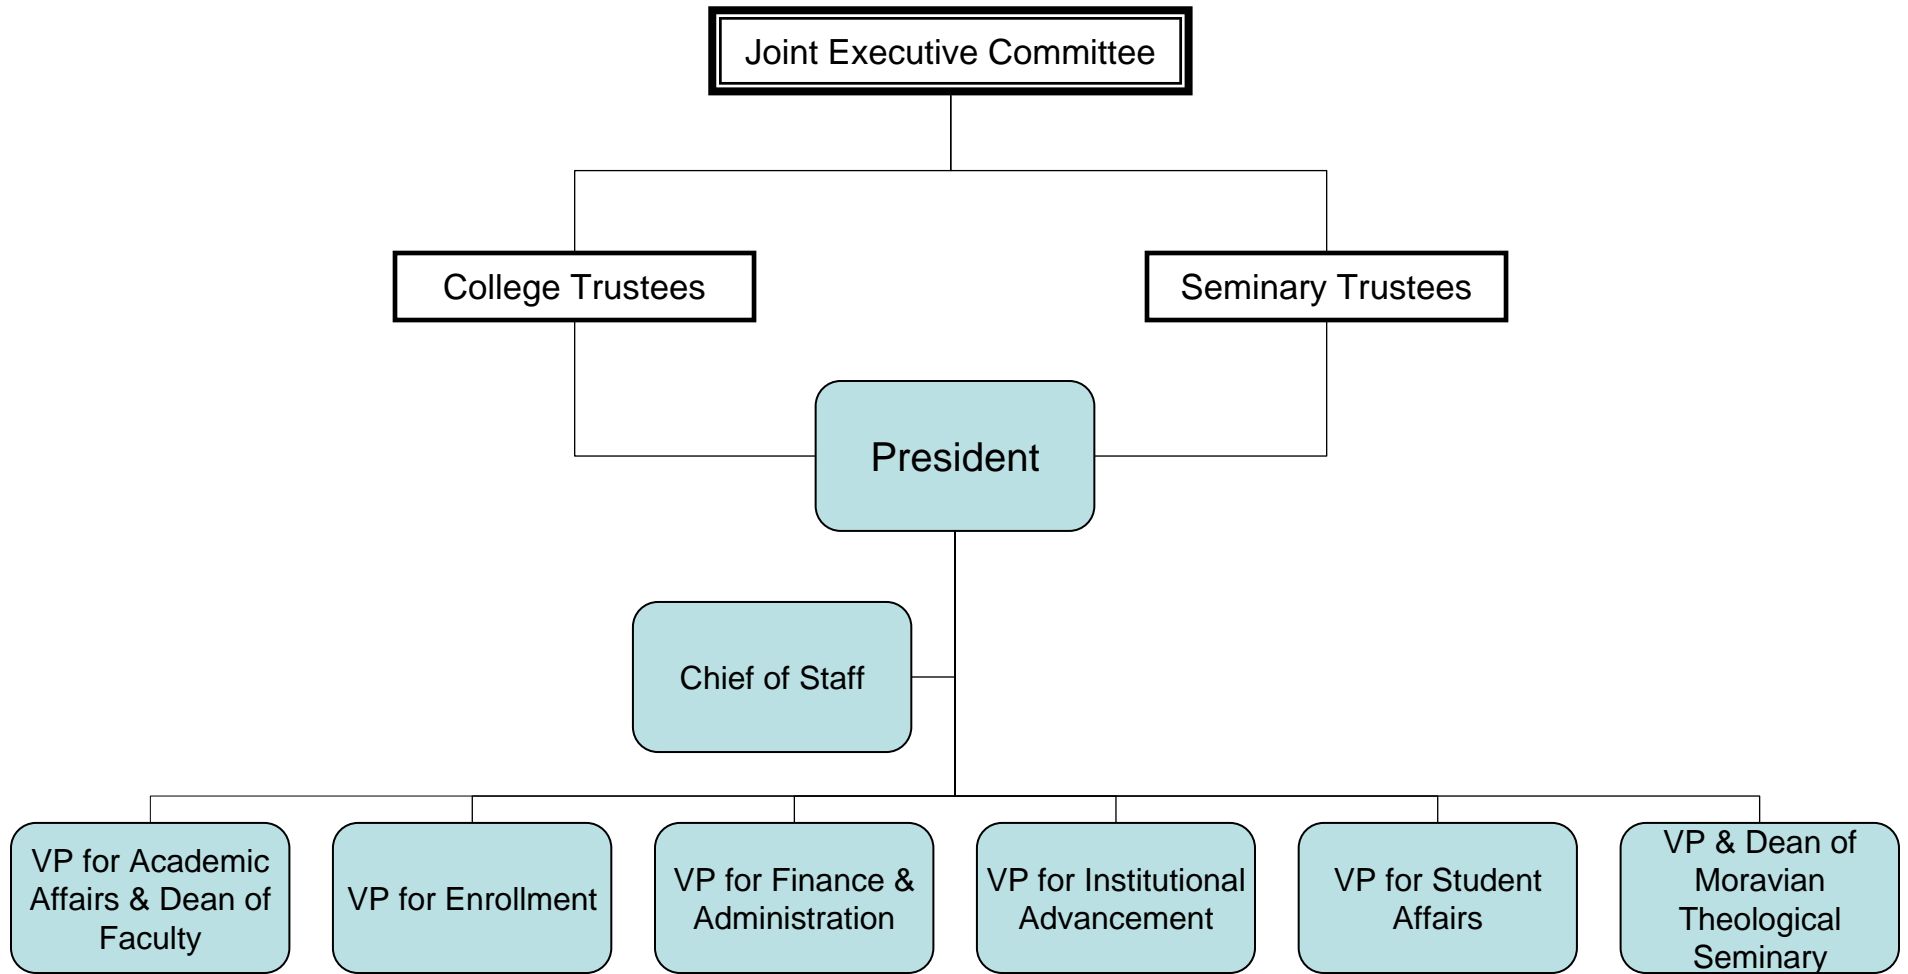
Joint Executive Committee

College Trustees

Seminary Trustees

President

Chief of Staff

VP for Academic Affairs & Dean of Faculty

VP for Enrollment

VP for Finance & Administration

VP for Institutional Advancement

VP for Student Affairs

VP & Dean of Moravian Theological Seminary